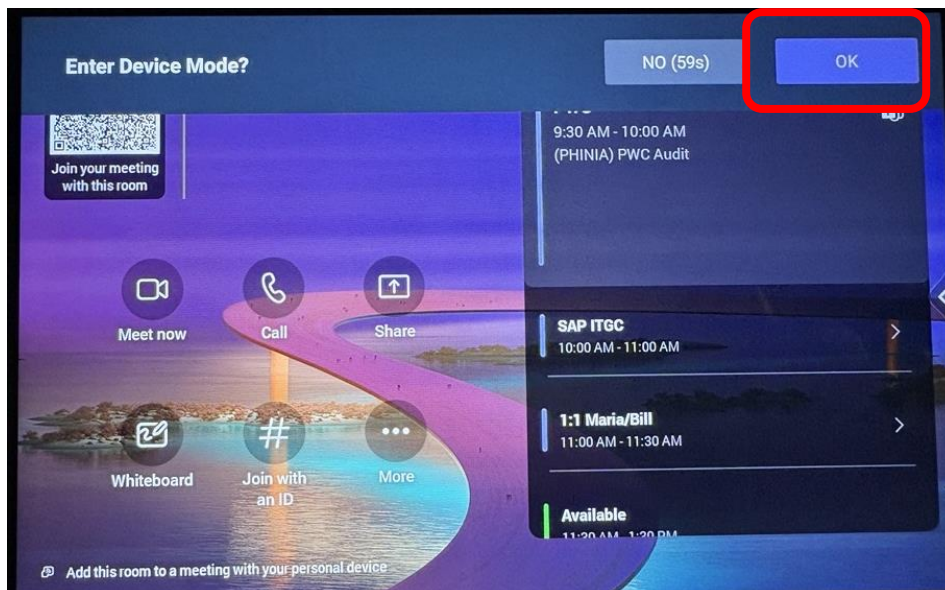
Enter Device Mode?

NO (59s)

OK

Join your meeting with this room

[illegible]
9:30 AM - 10:00 AM
(PHINIA) PWC Audit

Meet now

Call

Share

Whiteboard

Join with an ID

More

SAP ITGC
10:00 AM - 11:00 AM

1:1 Maria/Bill
11:00 AM - 11:30 AM

Available
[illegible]

Add this room to a meeting with your personal device